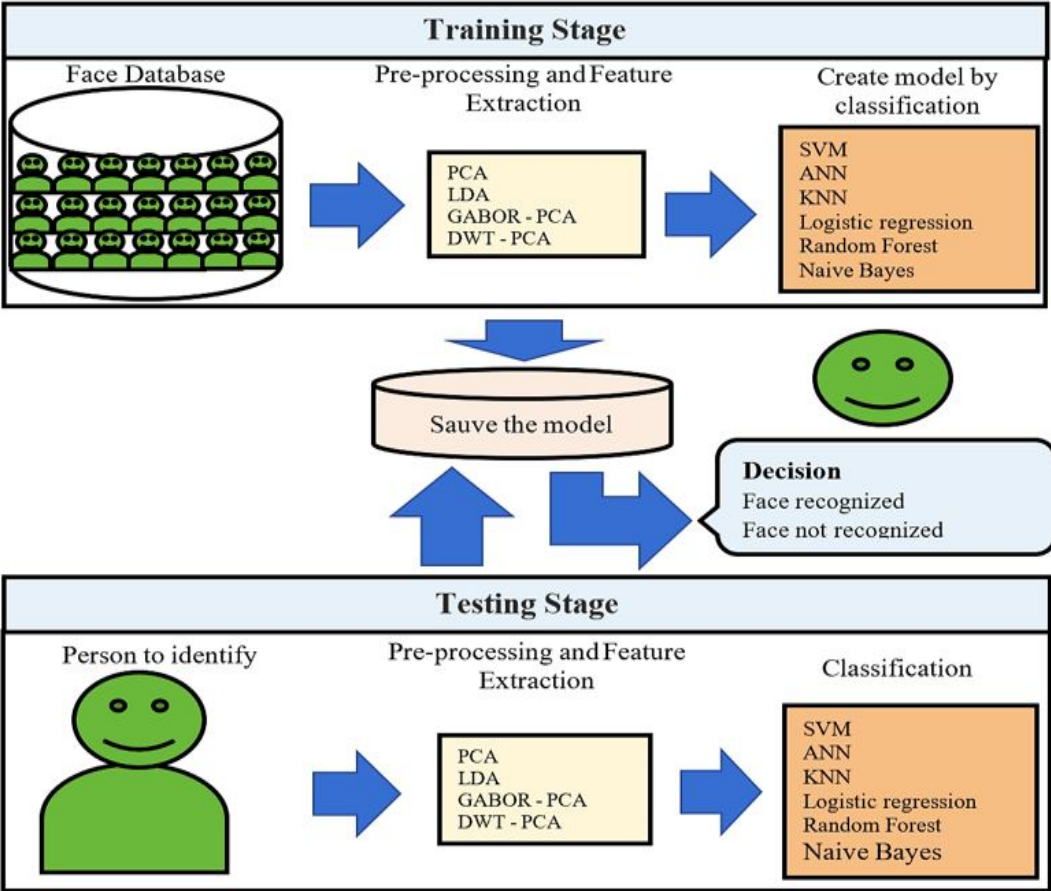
Training Stage

Face Database

Pre-processing and Feature Extraction

PCA
LDA
GABOR - PCA
DWT - PCA

Create model by classification

SVM
ANN
KNN
Logistic regression
Random Forest
Naive Bayes

Sauve the model

Decision
Face recognized
Face not recognized

Testing Stage

Person to identify

Pre-processing and Feature Extraction

PCA
LDA
GABOR - PCA
DWT - PCA

Classification

SVM
ANN
KNN
Logistic regression
Random Forest
Naive Bayes